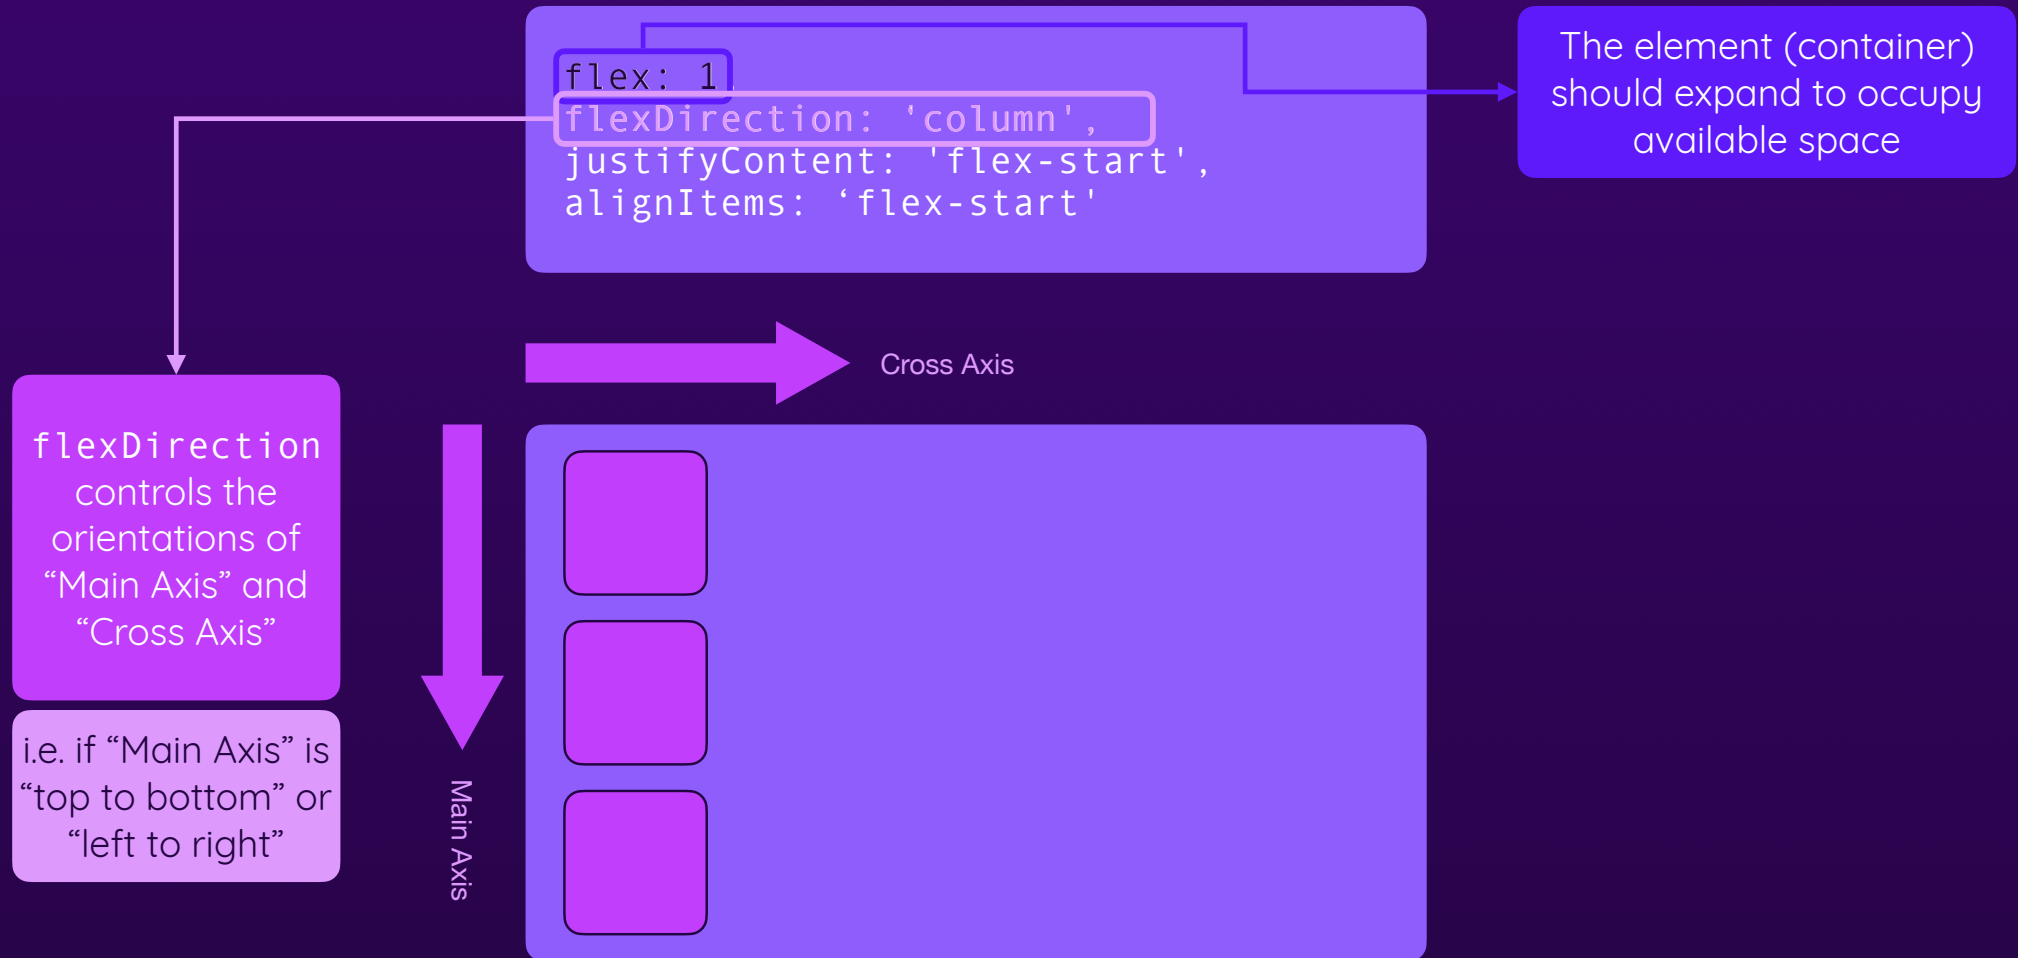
flex: 1
flexDirection: 'column',
justifyContent: 'flex-start',
alignItems: ‘flex-start'

The element (container) should expand to occupy available space

Cross Axis

flexDirection controls the orientations of “Main Axis” and “Cross Axis”

i.e. if “Main Axis” is “top to bottom” or “left to right”

Main Axis